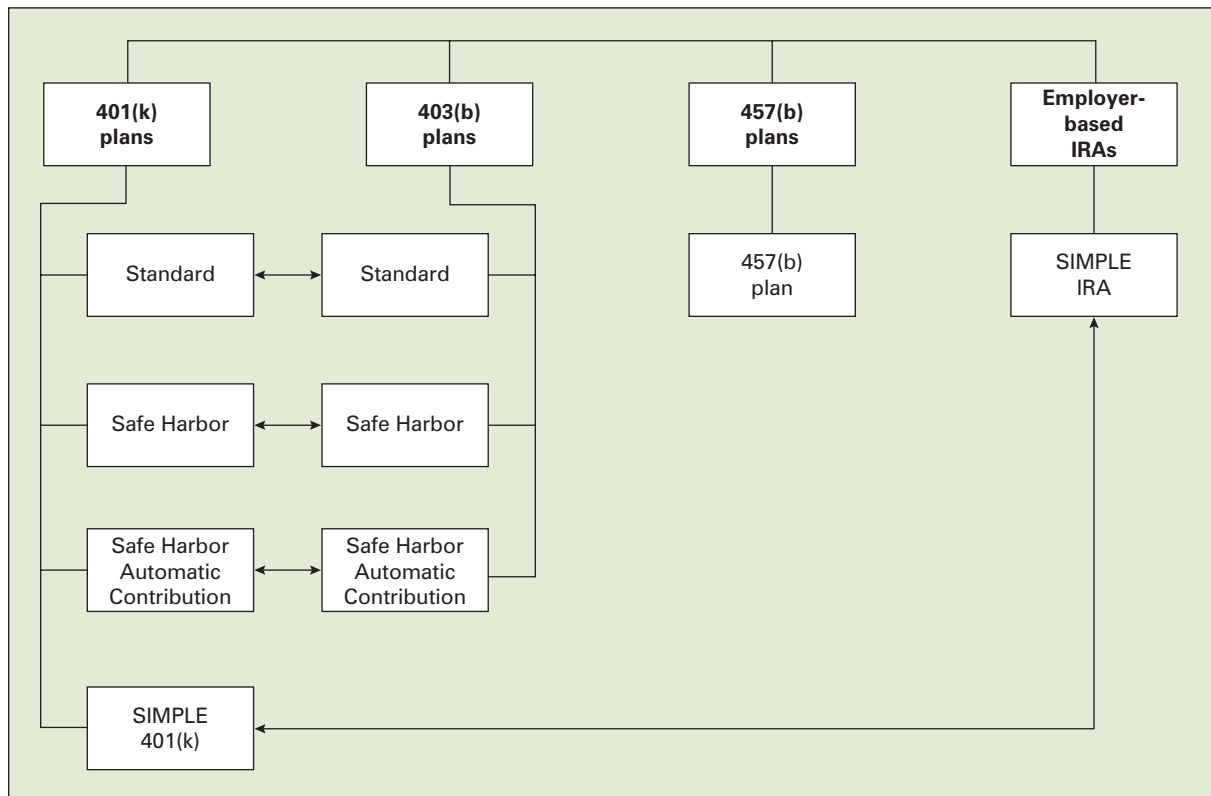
401(k) plans

403(b) plans

457(b) plans

Employer-based IRAs

Standard

Standard

457(b) plan

SIMPLE IRA

Safe Harbor

Safe Harbor

Safe Harbor Automatic Contribution

Safe Harbor Automatic Contribution

SIMPLE 401(k)